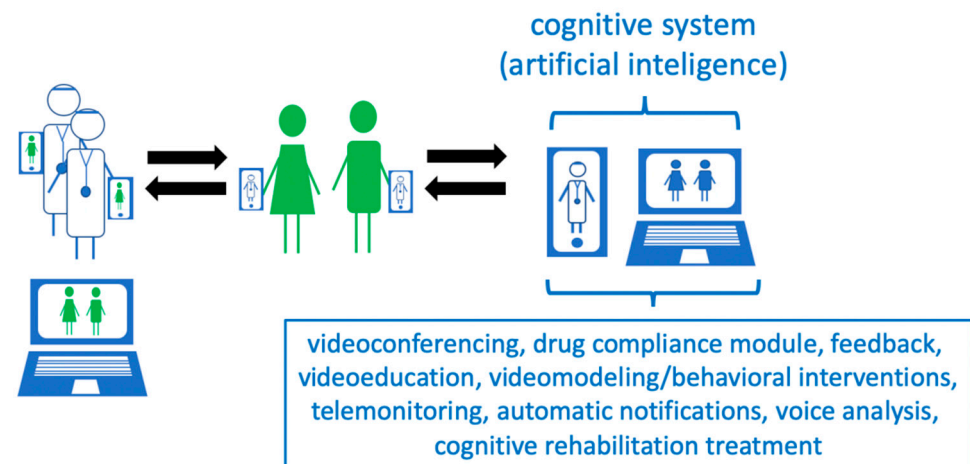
cognitive system
(artificial inteligence)

videoconferencing, drug compliance module, feedback, videoeducation, videomodeling/behavioral interventions, telemonitoring, automatic notifications, voice analysis, cognitive rehabilitation treatment